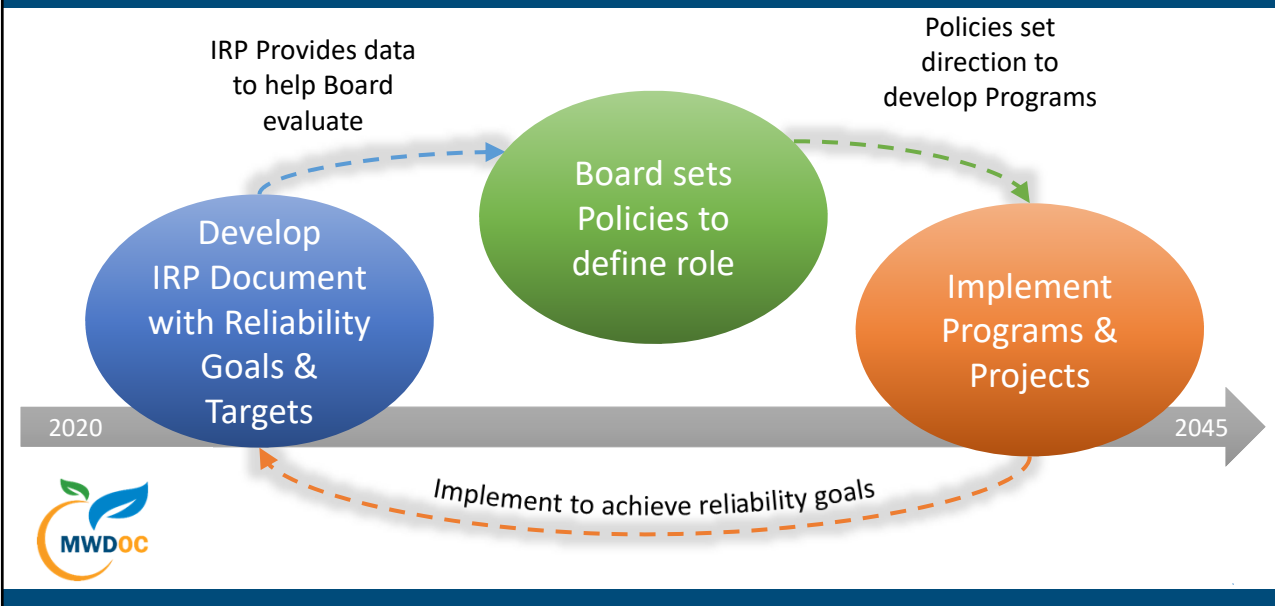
IRP Provides data to help Board evaluate

Policies set direction to develop Programs

Develop IRP Document with Reliability Goals & Targets

Board sets Policies to define role

Implement Programs & Projects

2020

2045

Implement to achieve reliability goals

MWDOC